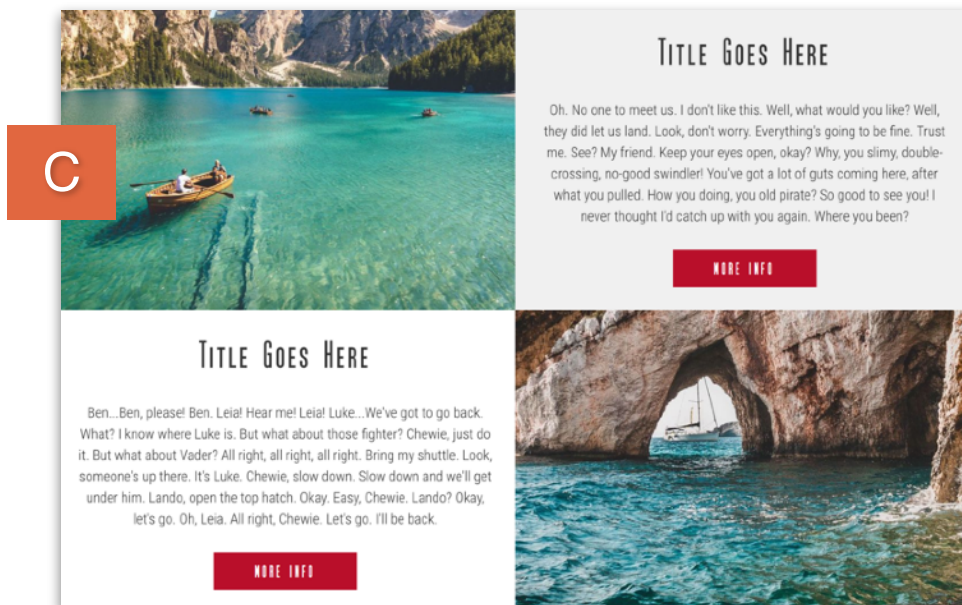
C

Title Goes Here

Oh. No one to meet us. I don't like this. Well, what would you like? Well, they did let us land. Look, don't worry. Everything's going to be fine. Trust me. See? My friend. Keep your eyes open, okay? Why, you slimy, double-crossing, no-good swindler! You've got a lot of guts coming here, after what you pulled. How you doing, you old pirate? So good to see you! I never thought I'd catch up with you again. Where you been?

MORE INFO

Title Goes Here

Ben...Ben, please! Ben. Leia! Hear me! Leia! Luke...We've got to go back. What? I know where Luke is. But what about those fighter? Chewie, just do it. But what about Vader? All right, all right, all right. Bring my shuttle. Look, someone's up there. It's Luke. Chewie, slow down. Slow down and we'll get under him. Lando, open the top hatch. Okay. Easy, Chewie. Lando? Okay, let's go. Oh, Leia. All right, Chewie. Let's go. I'll be back.

MORE INFO